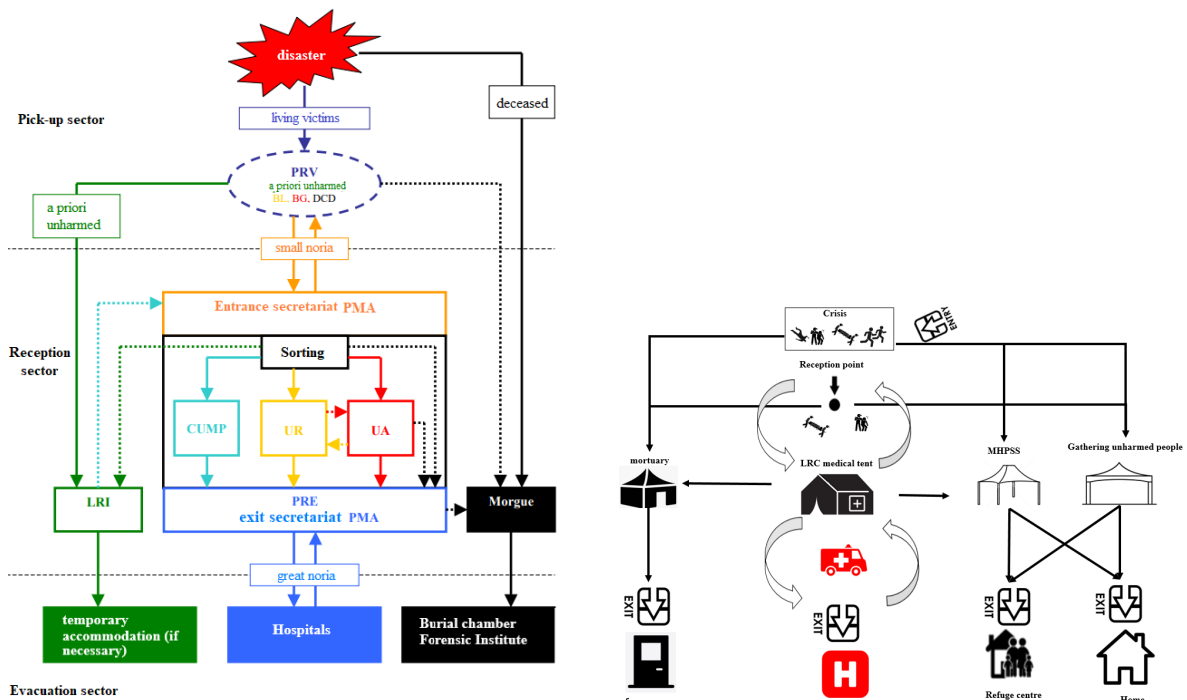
disaster

deceased

living victims

Pick-up sector

PRV
a priori unharmed
BL, BG, DCD

a priori unharmed

small noria

Entrance secretariat PMA

Reception sector

Sorting

CUMP

UR

UA

LRI

PRE
exit secretariat PMA

Morgue

great noria

temporary accommodation (if necessary)

Hospitals

Burial chamber
Forensic Institute

Evacuation sector

Crisis

ENTRY

Reception point

mortuary

LRC medical tent

MHPSS

Gathering unharmed people

EXIT

EXIT

EXIT

EXIT

Refuge centre

Home